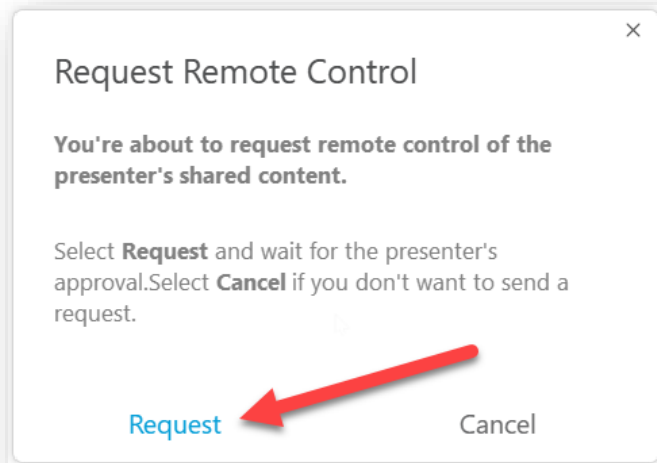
×

Request Remote Control

You're about to request remote control of the presenter's shared content.

Select Request and wait for the presenter's approval.Select Cancel if you don't want to send a request.

Request

Cancel